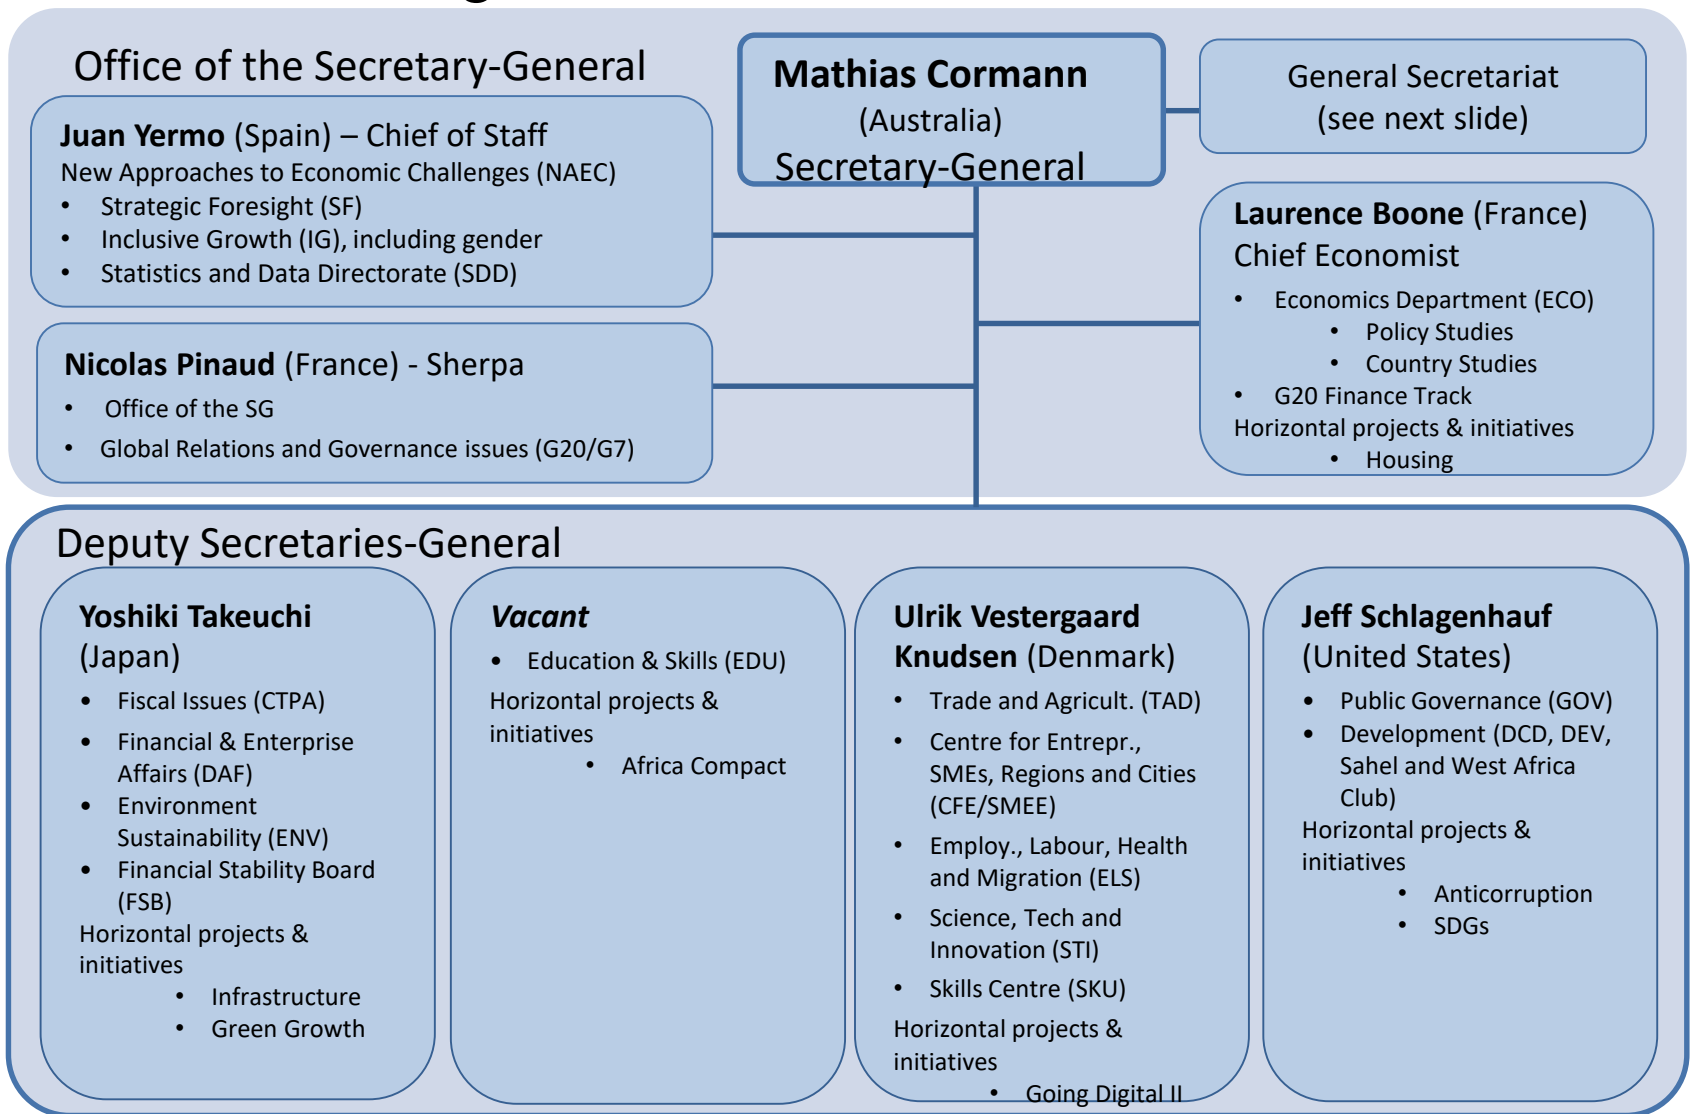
Office of the Secretary-General

Mathias Cormann
(Australia)
Secretary-General

General Secretariat
(see next slide)

Juan Yermo (Spain) – Chief of Staff
New Approaches to Economic Challenges (NAEC)
• Strategic Foresight (SF)
• Inclusive Growth (IG), including gender
• Statistics and Data Directorate (SDD)

Nicolas Pinaud (France) - Sherpa
• Office of the SG
• Global Relations and Governance issues (G20/G7)

Laurence Boone (France)
Chief Economist
• Economics Department (ECO)
• Policy Studies
• Country Studies
• G20 Finance Track
Horizontal projects & initiatives
• Housing

Deputy Secretaries-General

Yoshiki Takeuchi
(Japan)
• Fiscal Issues (CTPA)
• Financial & Enterprise Affairs (DAF)
• Environment Sustainability (ENV)
• Financial Stability Board (FSB)
Horizontal projects & initiatives
• Infrastructure
• Green Growth

Vacant
• Education & Skills (EDU)
Horizontal projects & initiatives
• Africa Compact

Ulrik Vestergaard Knudsen (Denmark)
• Trade and Agricult. (TAD)
• Centre for Entrepr., SMEs, Regions and Cities (CFE/SMEE)
• Employ., Labour, Health and Migration (ELS)
• Science, Tech and Innovation (STI)
• Skills Centre (SKU)
Horizontal projects & initiatives
• Going Digital II

Jeff Schlagenhauf
(United States)
• Public Governance (GOV)
• Development (DCD, DEV, Sahel and West Africa Club)
Horizontal projects & initiatives
• Anticorruption
• SDGs